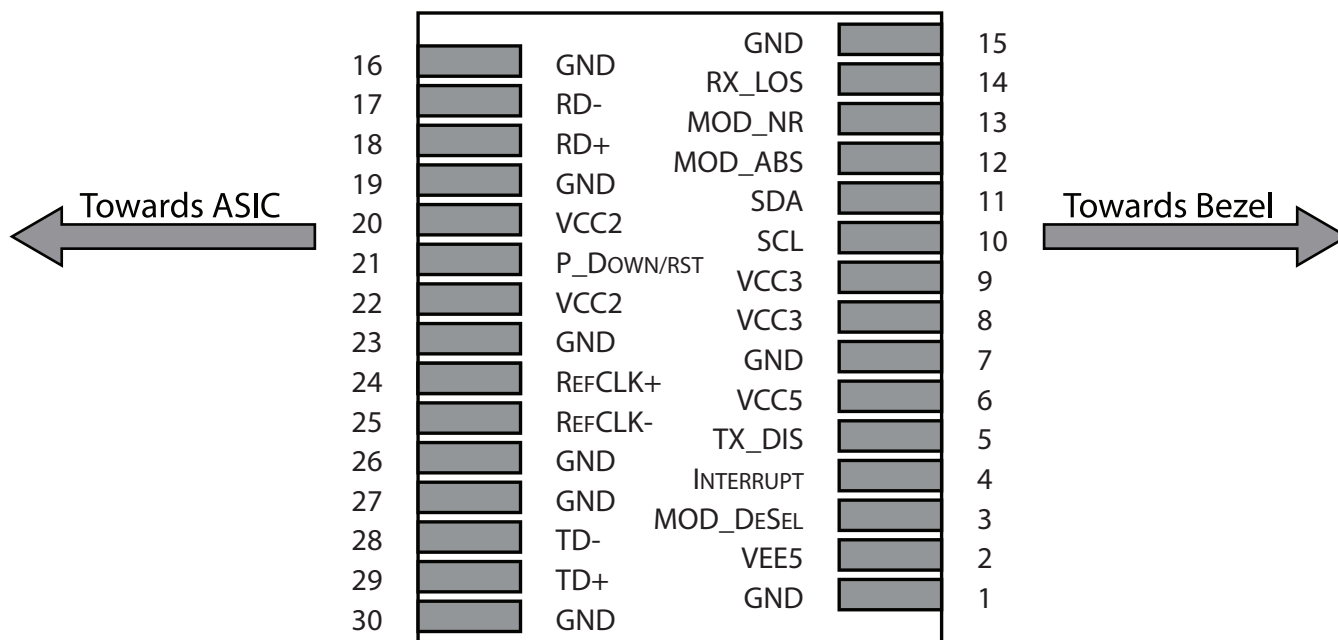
Towards ASIC

16 GND
17 RD-
18 RD+
19 GND
20 VCC2
21 P_DOWN/RST
22 VCC2
23 GND
24 REFCLK+
25 REFCLK-
26 GND
27 GND
28 TD-
29 TD+
30 GND

GND 15
RX_LOS 14
MOD_NR 13
MOD_ABS 12
SDA 11
SCL 10
VCC3 9
VCC3 8
GND 7
VCC5 6
TX_DIS 5
INTERRUPT 4
MOD_DESEL 3
VEE5 2
GND 1

Towards Bezel